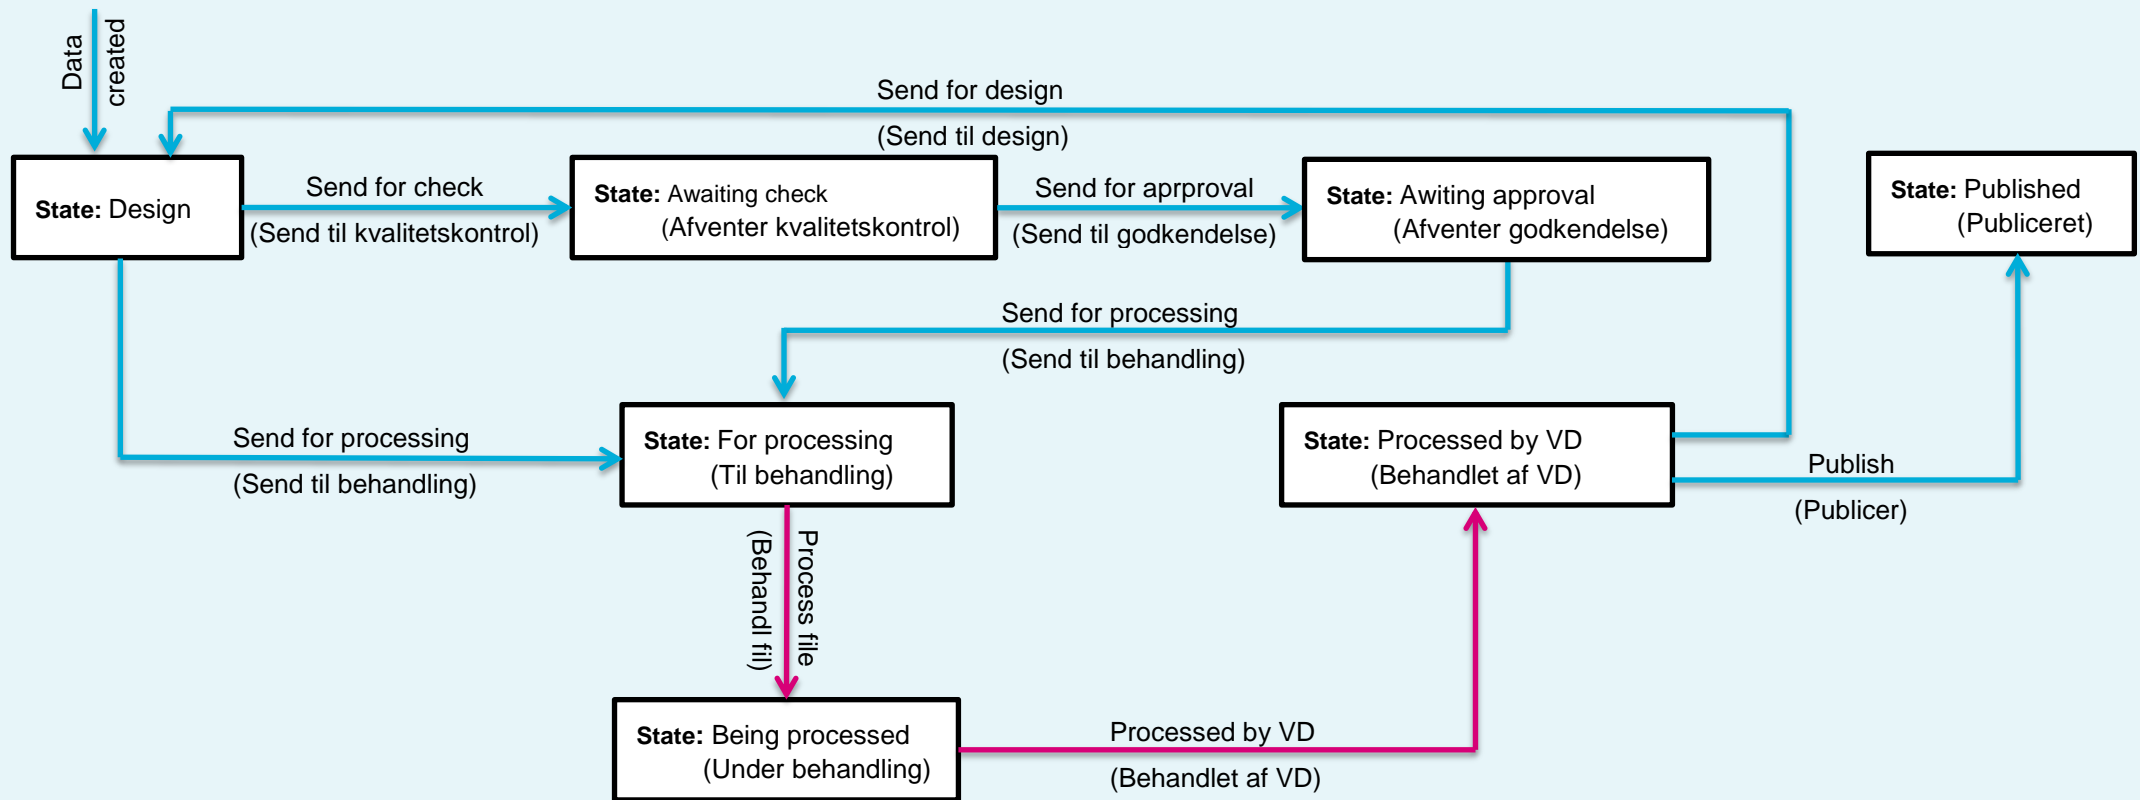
Data created

Send for design
(Send til design)

State: Design

Send for check
(Send til kvalitetskontrol)

State: Awaiting check
(Afventer kvalitetskontrol)

Send for arprproval
(Send til godkendelse)

State: Awiting approval
(Afventer godkendelse)

State: Published
(Publiceret)

Send for processing
(Send til behandling)

Send for processing
(Send til behandling)

State: For processing
(Til behandling)

State: Processed by VD
(Behandlet af VD)

Publish
(Publicer)

Process file
(Behandl fil)

State: Being processed
(Under behandling)

Processed by VD
(Behandlet af VD)